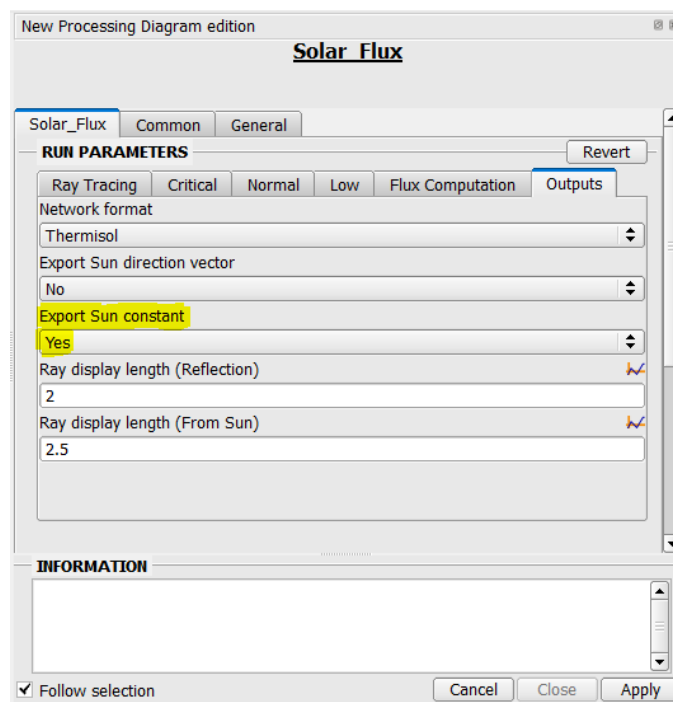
New Processing Diagram edition

Solar_Flux

Solar_Flux
Common
General

RUN PARAMETERS
Revert

Ray Tracing
Critical
Normal
Low
Flux Computation
Outputs

Network format
Thermisol
Export Sun direction vector
No
Export Sun constant
Yes
Ray display length (Reflection)
2
Ray display length (From Sun)
2.5

INFORMATION

Follow selection
Cancel
Close
Apply